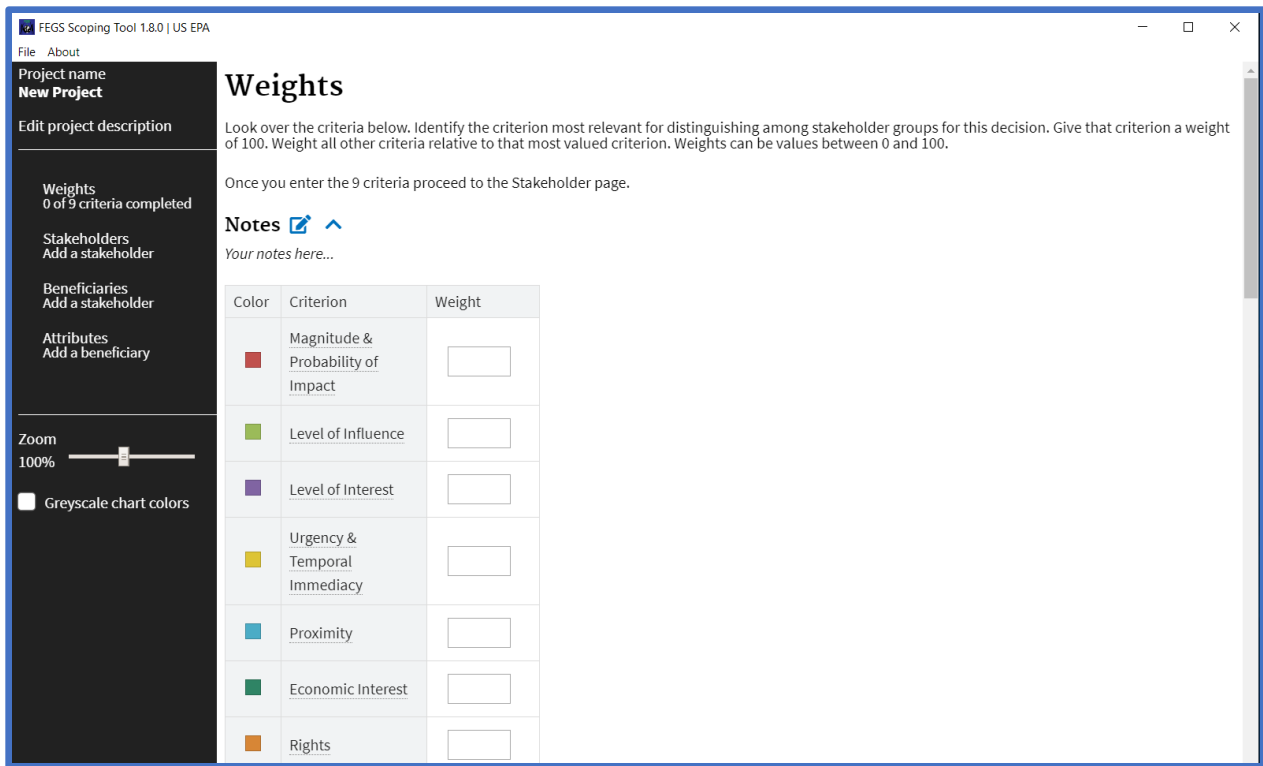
FEGS Scoping Tool 1.8.0 | US EPA

File About

Project name
New Project

Edit project description

Weights
0 of 9 criteria completed

Stakeholders
Add a stakeholder

Beneficiaries
Add a stakeholder

Attributes
Add a beneficiary

Zoom
100%

Greyscale chart colors

Weights

Look over the criteria below. Identify the criterion most relevant for distinguishing among stakeholder groups for this decision. Give that criterion a weight of 100. Weight all other criteria relative to that most valued criterion. Weights can be values between 0 and 100.

Once you enter the 9 criteria proceed to the Stakeholder page.

Notes

Your notes here...

| Color | Criterion | Weight |
|---|---|---|
| | Magnitude & Probability of Impact | |
| | Level of Influence | |
| | Level of Interest | |
| | Urgency & Temporal Immediacy | |
| | Proximity | |
| | Economic Interest | |
| | Rights | |